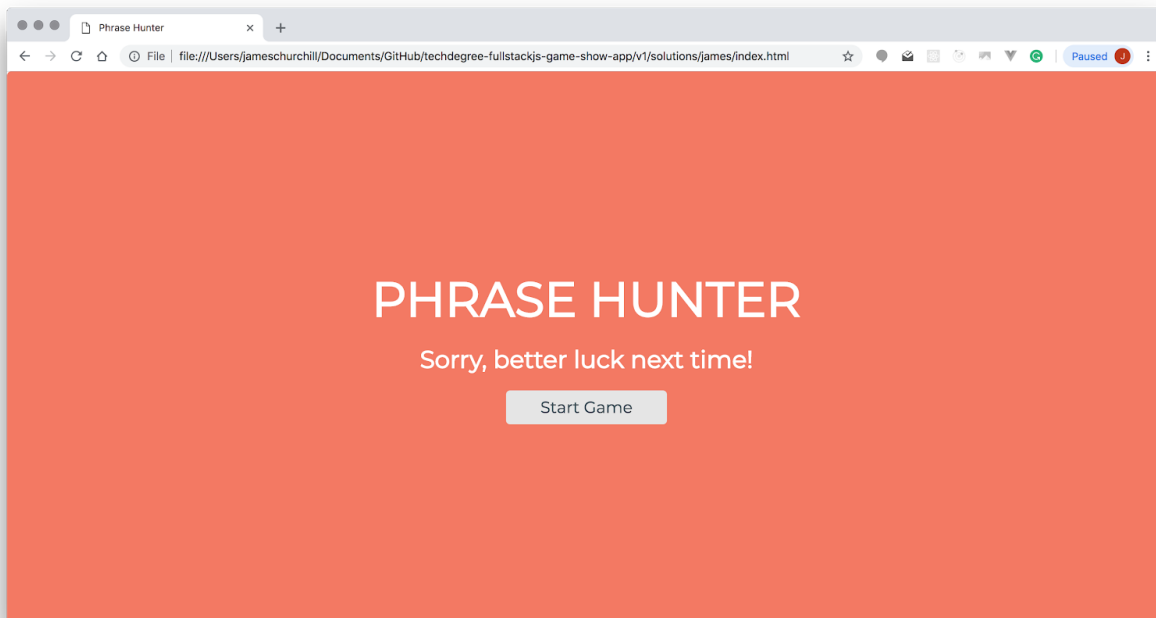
Phrase Hunter ×
+

File | file:///Users/jameschurchill/Documents/GitHub/techdegree-fullstackjs-game-show-app/v1/solutions/james/index.html

Paused J

PHRASE HUNTER

Sorry, better luck next time!

Start Game